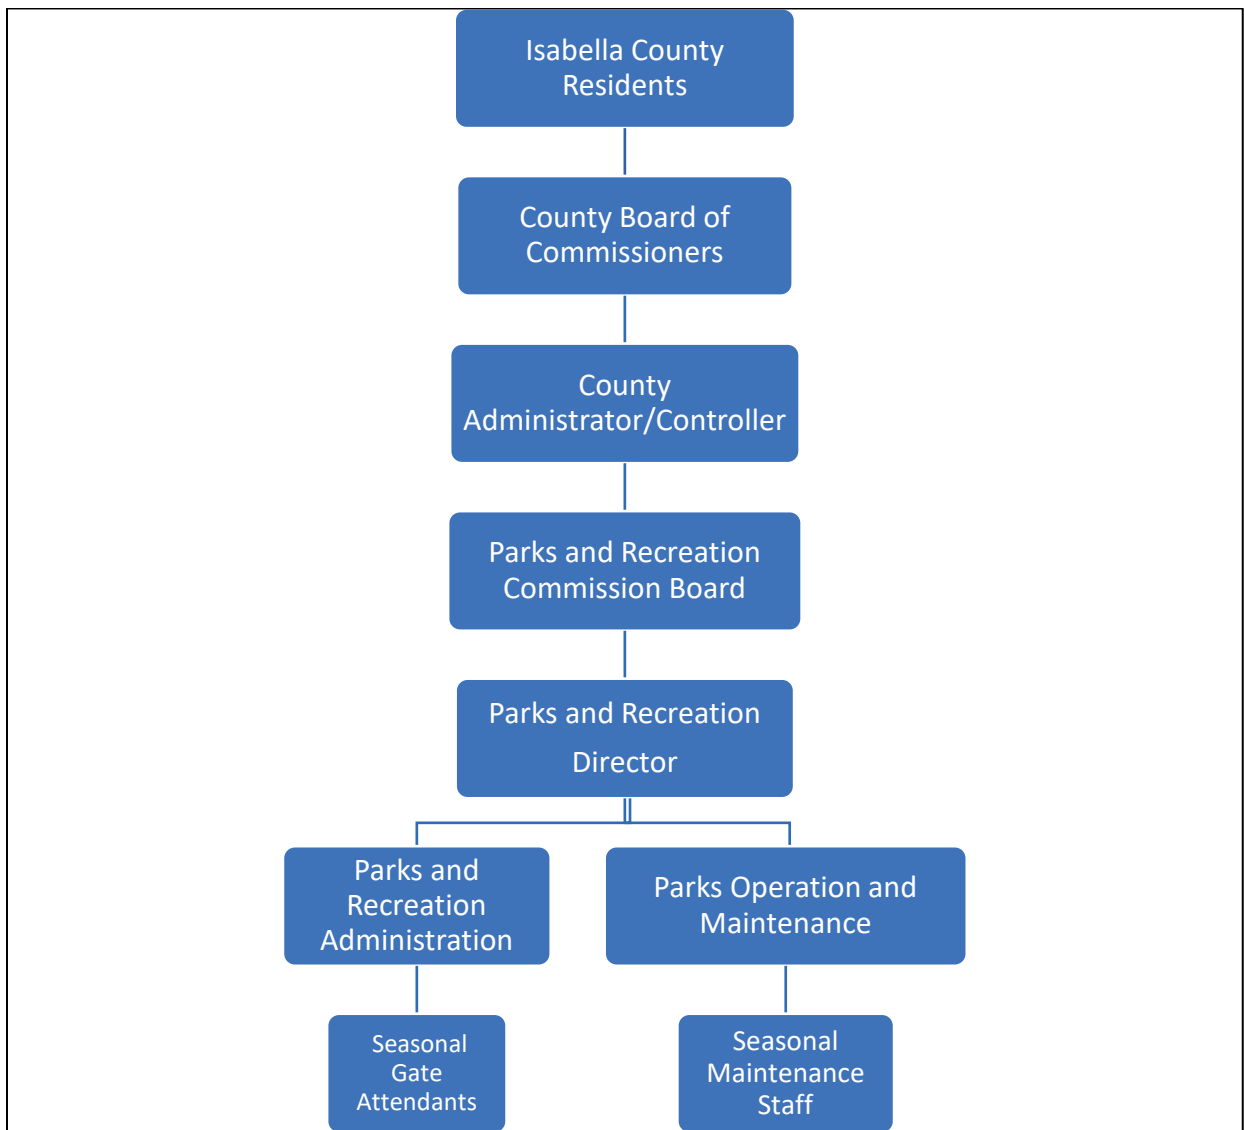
Isabella County Residents

County Board of Commissioners

County Administrator/Controller

Parks and Recreation Commission Board

Parks and Recreation Director

Parks and Recreation Administration

Parks Operation and Maintenance

Seasonal Gate Attendants

Seasonal Maintenance Staff